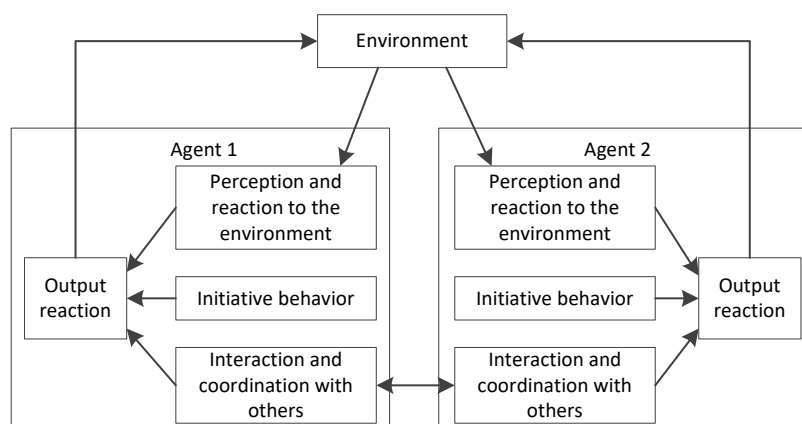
Environment

Agent 1

Perception and reaction to the environment

Output reaction

Initiative behavior

Interaction and coordination with others

Agent 2

Perception and reaction to the environment

Initiative behavior

Output reaction

Interaction and coordination with others